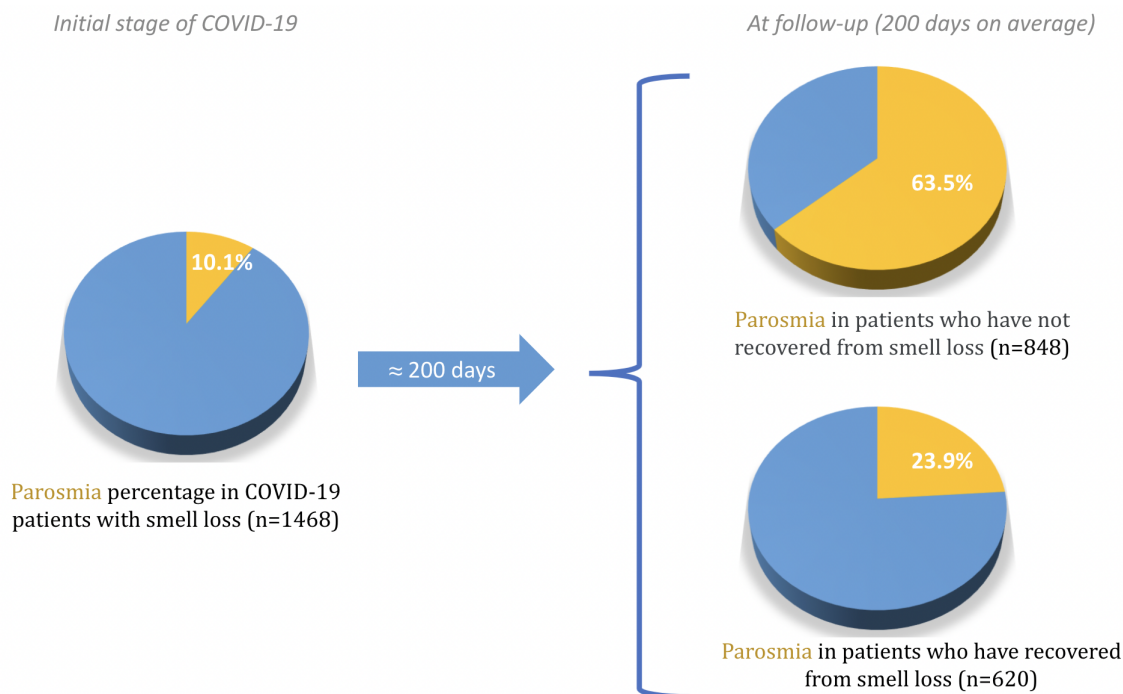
Initial stage of COVID-19

At follow-up (200 days on average)

10.1%

Parosmia percentage in COVID-19 patients with smell loss (n=1468)

≈ 200 days

63.5%

Parosmia in patients who have not recovered from smell loss (n=848)

23.9%

Parosmia in patients who have recovered from smell loss (n=620)